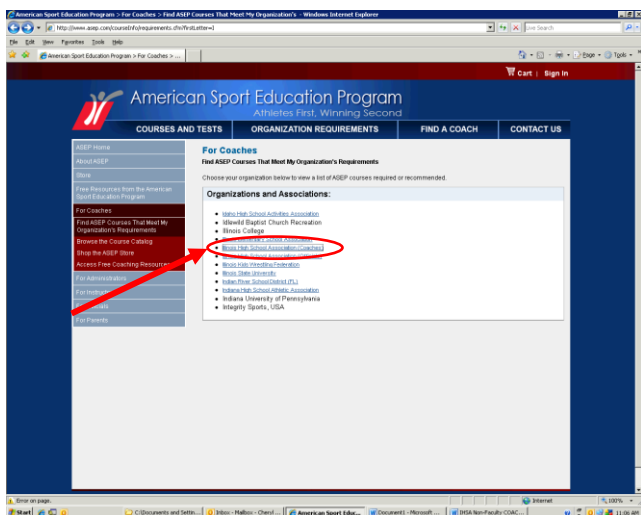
American Sport Education Program > For Coaches > Find ASEP Courses That Meet My Organization's - Windows Internet Explorer

http://www.asep.com/courseInfo/requirements.cfm?firstLetter=I

Live Search

File Edit View Favorites Tools Help

American Sport Education Program > For Coaches > ...

Page Tools

Cart | Sign In

American Sport Education Program
Athletes First, Winning Second

COURSES AND TESTS | ORGANIZATION REQUIREMENTS | FIND A COACH | CONTACT US

ASEP Home
About ASEP
Store
Free Resources from the American Sport Education Program
For Coaches
Find ASEP Courses That Meet My Organization's Requirements
Browse the Course Catalog
Shop the ASEP Store
Access Free Coaching Resources
For Administrators
For Instructors
For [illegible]
For Parents

For Coaches
Find ASEP Courses That Meet My Organization's Requirements

Choose your organization below to view a list of ASEP courses required or recommended.

Organizations and Associations:

Idaho High School Activities Association
Idlewild Baptist Church Recreation
Illinois College
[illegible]
Illinois High School Association (Coaches)
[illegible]
Illinois Kids Wrestling Federation
Illinois State University
Indian River School District (FL)
Indiana High School Athletic Association
Indiana University of Pennsylvania
Integrity Sports, USA

Error on page.
Internet
100%

Start
C:\Documents and Settin...
Inbox - Mailbox - Cheryl ...
American Sport Educ...
Document1 - Microsoft ...
IHSA Non-Faculty COAC...
11:06 AM